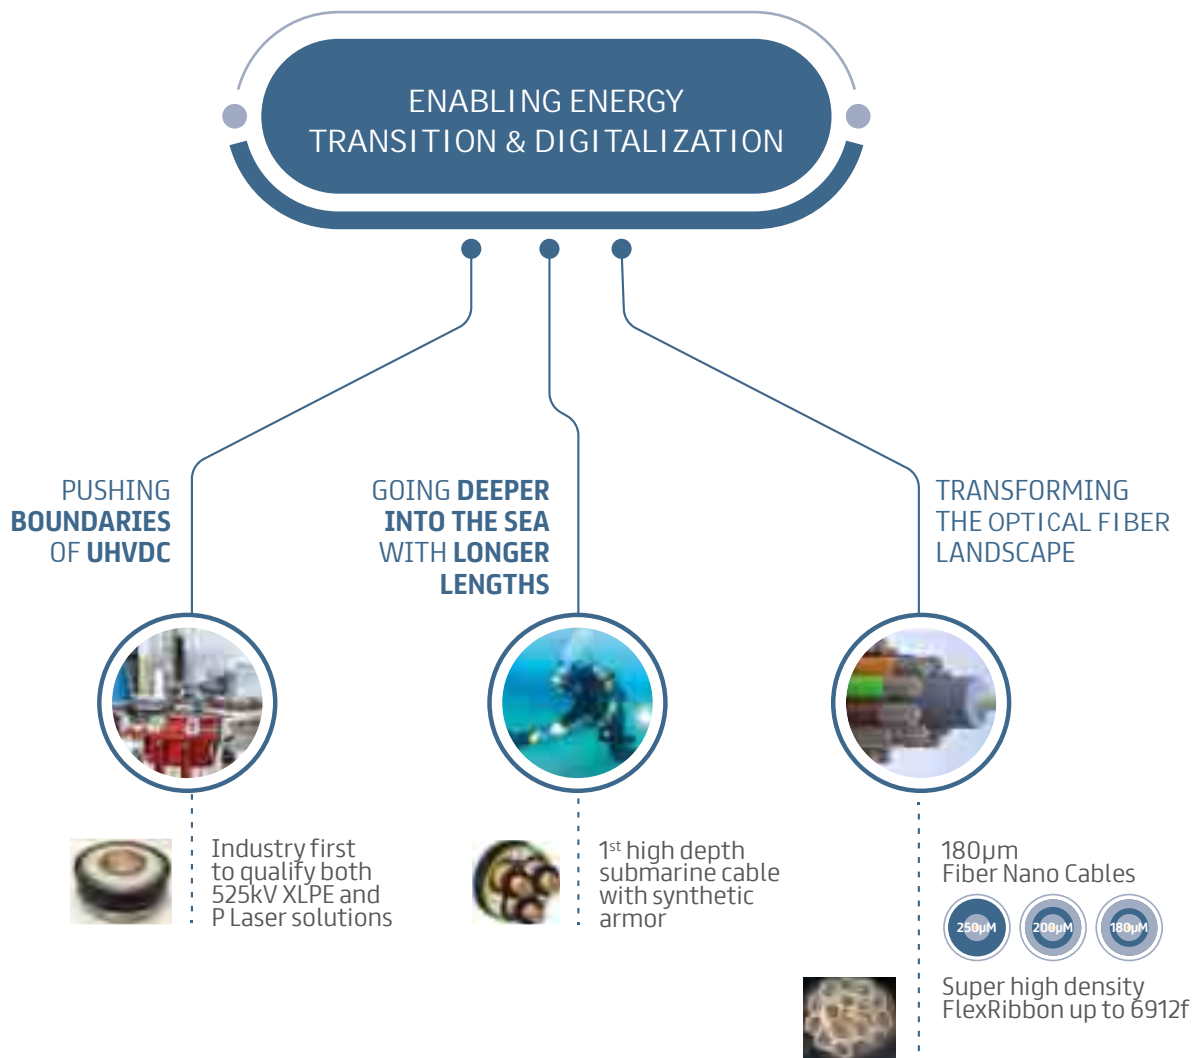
ENABLING ENERGY TRANSITION & DIGITALIZATION

PUSHING BOUNDARIES OF UHVDC

GOING DEEPER INTO THE SEA WITH LONGER LENGTHS

TRANSFORMING THE OPTICAL FIBER LANDSCAPE

Industry first to qualify both 525kV XLPE and P Laser solutions

1$^{st}$ high depth submarine cable with synthetic armor

180μm Fiber Nano Cables

250μM 200μM 180μM

Super high density FlexRibbon up to 6912f